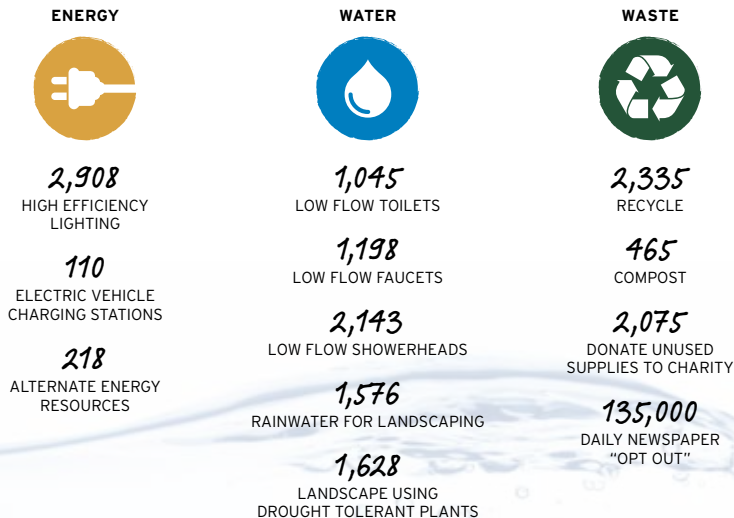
ENERGY

2,908
HIGH EFFICIENCY LIGHTING

110
ELECTRIC VEHICLE CHARGING STATIONS

218
ALTERNATE ENERGY RESOURCES

WATER

1,045
LOW FLOW TOILETS

1,198
LOW FLOW FAUCETS

2,143
LOW FLOW SHOWERHEADS

1,576
RAINWATER FOR LANDSCAPING

1,628
LANDSCAPE USING DROUGHT TOLERANT PLANTS

WASTE

2,335
RECYCLE

465
COMPOST

2,075
DONATE UNUSED SUPPLIES TO CHARITY

135,000
DAILY NEWSPAPER "OPT OUT"